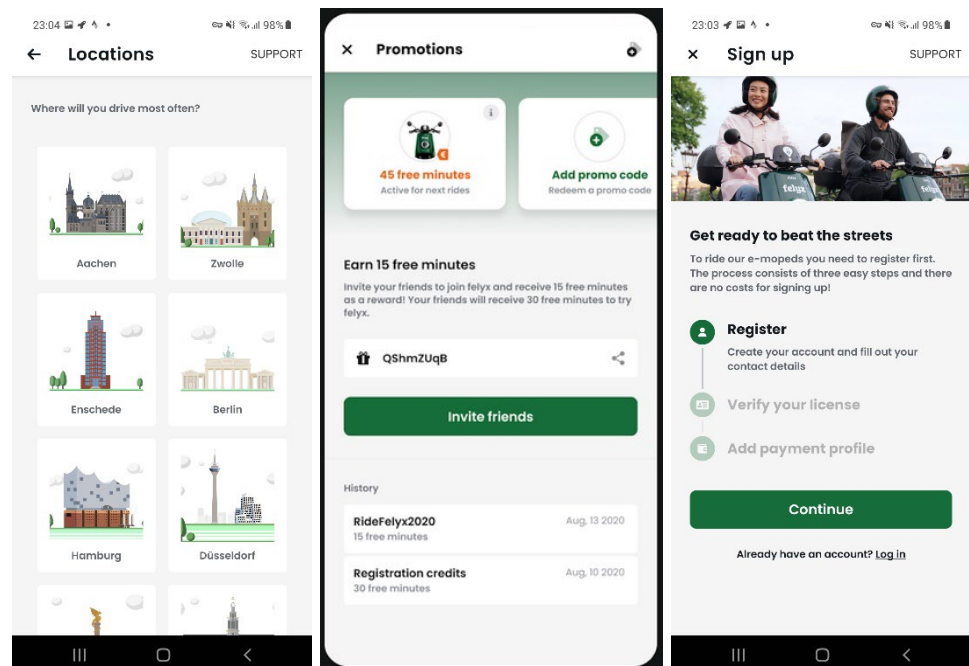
23:04 98%

← Locations SUPPORT

Where will you drive most often?

Aachen

Zwolle

Enschede

Berlin

Hamburg

Düsseldorf

× Promotions

45 free minutes
Active for next rides

Add promo code
Redeem a promo code

Earn 15 free minutes

Invite your friends to join felyx and receive 15 free minutes as a reward! Your friends will receive 30 free minutes to try felyx.

QShmZUqB

Invite friends

History

RideFelyx2020
15 free minutes
Aug, 13 2020

Registration credits
30 free minutes
Aug, 10 2020

23:03 98%

× Sign up SUPPORT

felyx

Get ready to beat the streets

To ride our e-mopeds you need to register first. The process consists of three easy steps and there are no costs for signing up!

Register
Create your account and fill out your contact details

Verify your license

Add payment profile

Continue

Already have an account? Log in